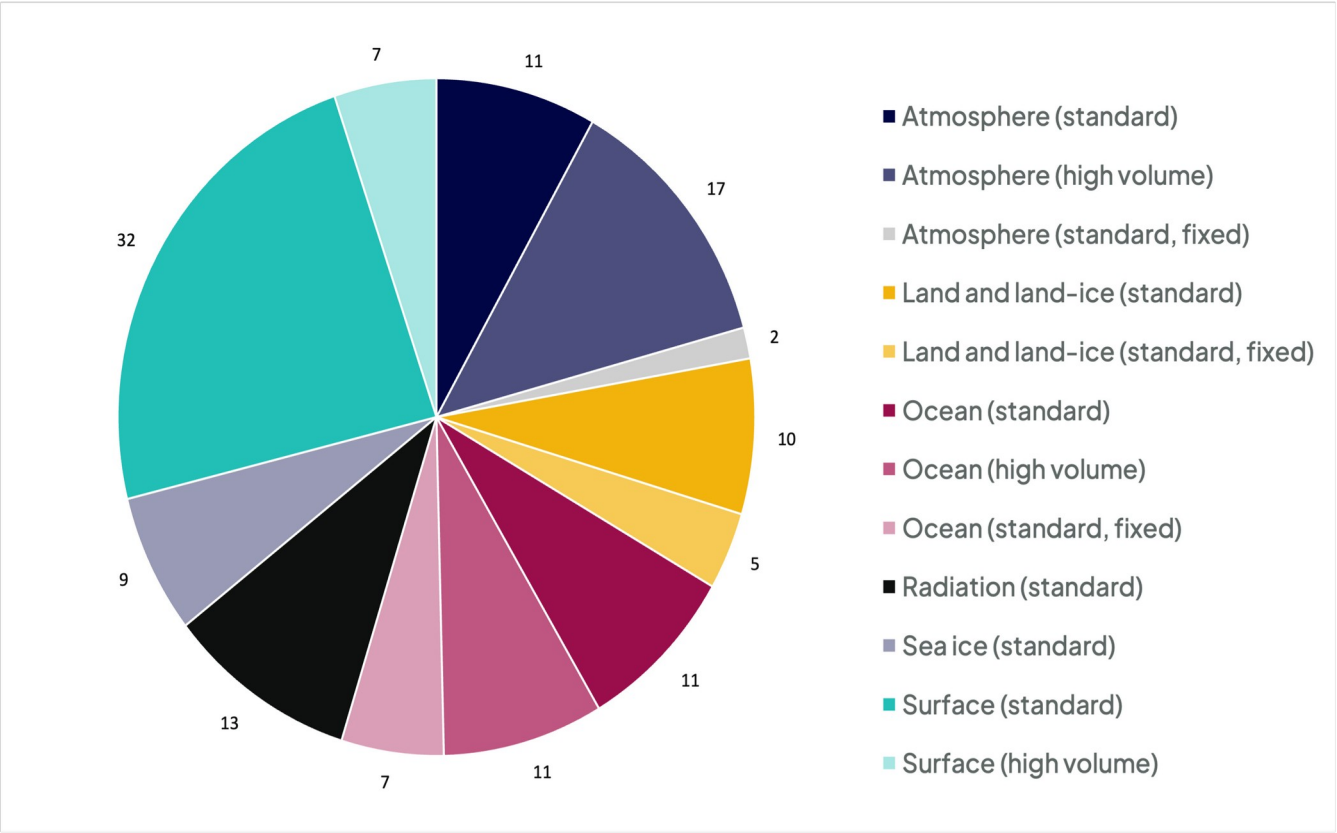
7
11
17
2
10
5
11
11
7
13
9
32

Atmosphere (standard)
Atmosphere (high volume)
Atmosphere (standard, fixed)
Land and land-ice (standard)
Land and land-ice (standard, fixed)
Ocean (standard)
Ocean (high volume)
Ocean (standard, fixed)
Radiation (standard)
Sea ice (standard)
Surface (standard)
Surface (high volume)